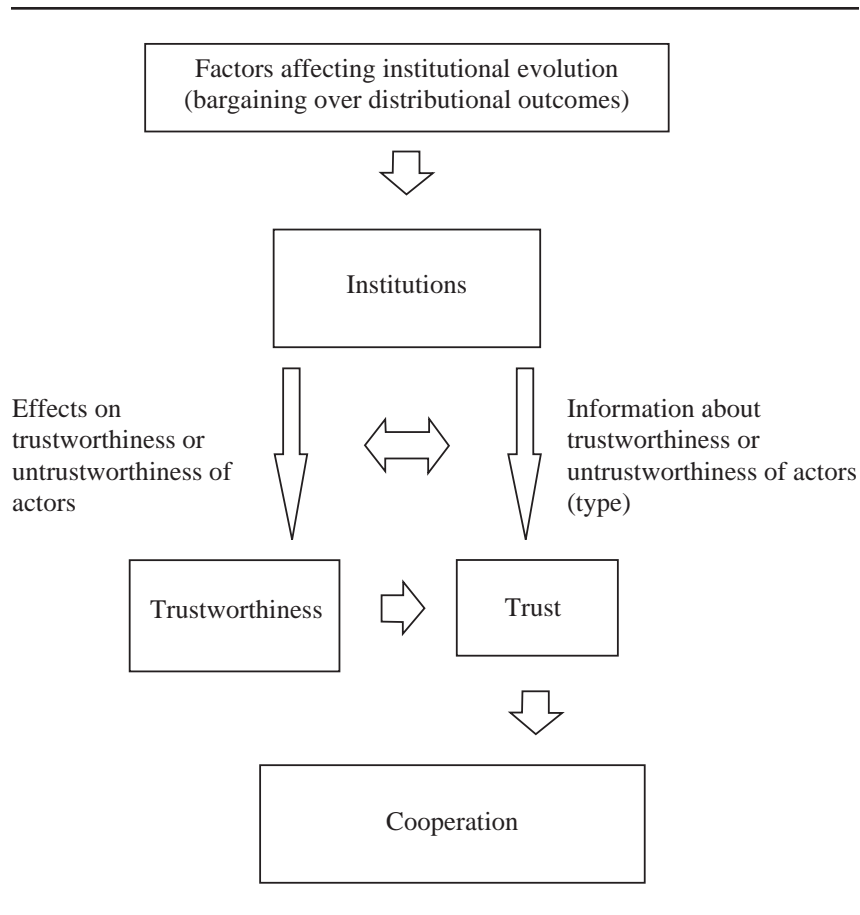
Factors affecting institutional evolution (bargaining over distributional outcomes)

Institutions

Effects on trustworthiness or untrustworthiness of actors

Information about trustworthiness or untrustworthiness of actors (type)

Trustworthiness

Trust

Cooperation